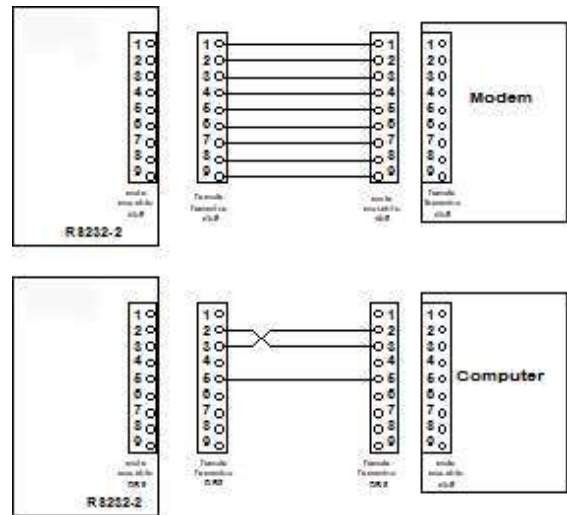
1
2
3
4
5
6
7
8
9
male connector DB9

1
2
3
4
5
6
7
8
9
female connector DB9

1
2
3
4
5
6
7
8
9
male connector DB9

1
2
3
4
5
6
7
8
9
female connector DB9

Modem

RS232-2

1
2
3
4
5
6
7
8
9
male connector DB9

1
2
3
4
5
6
7
8
9
female connector DB9

1
2
3
4
5
6
7
8
9
female connector DB9

1
2
3
4
5
6
7
8
9
male connector DB9

Computer

RS232-2